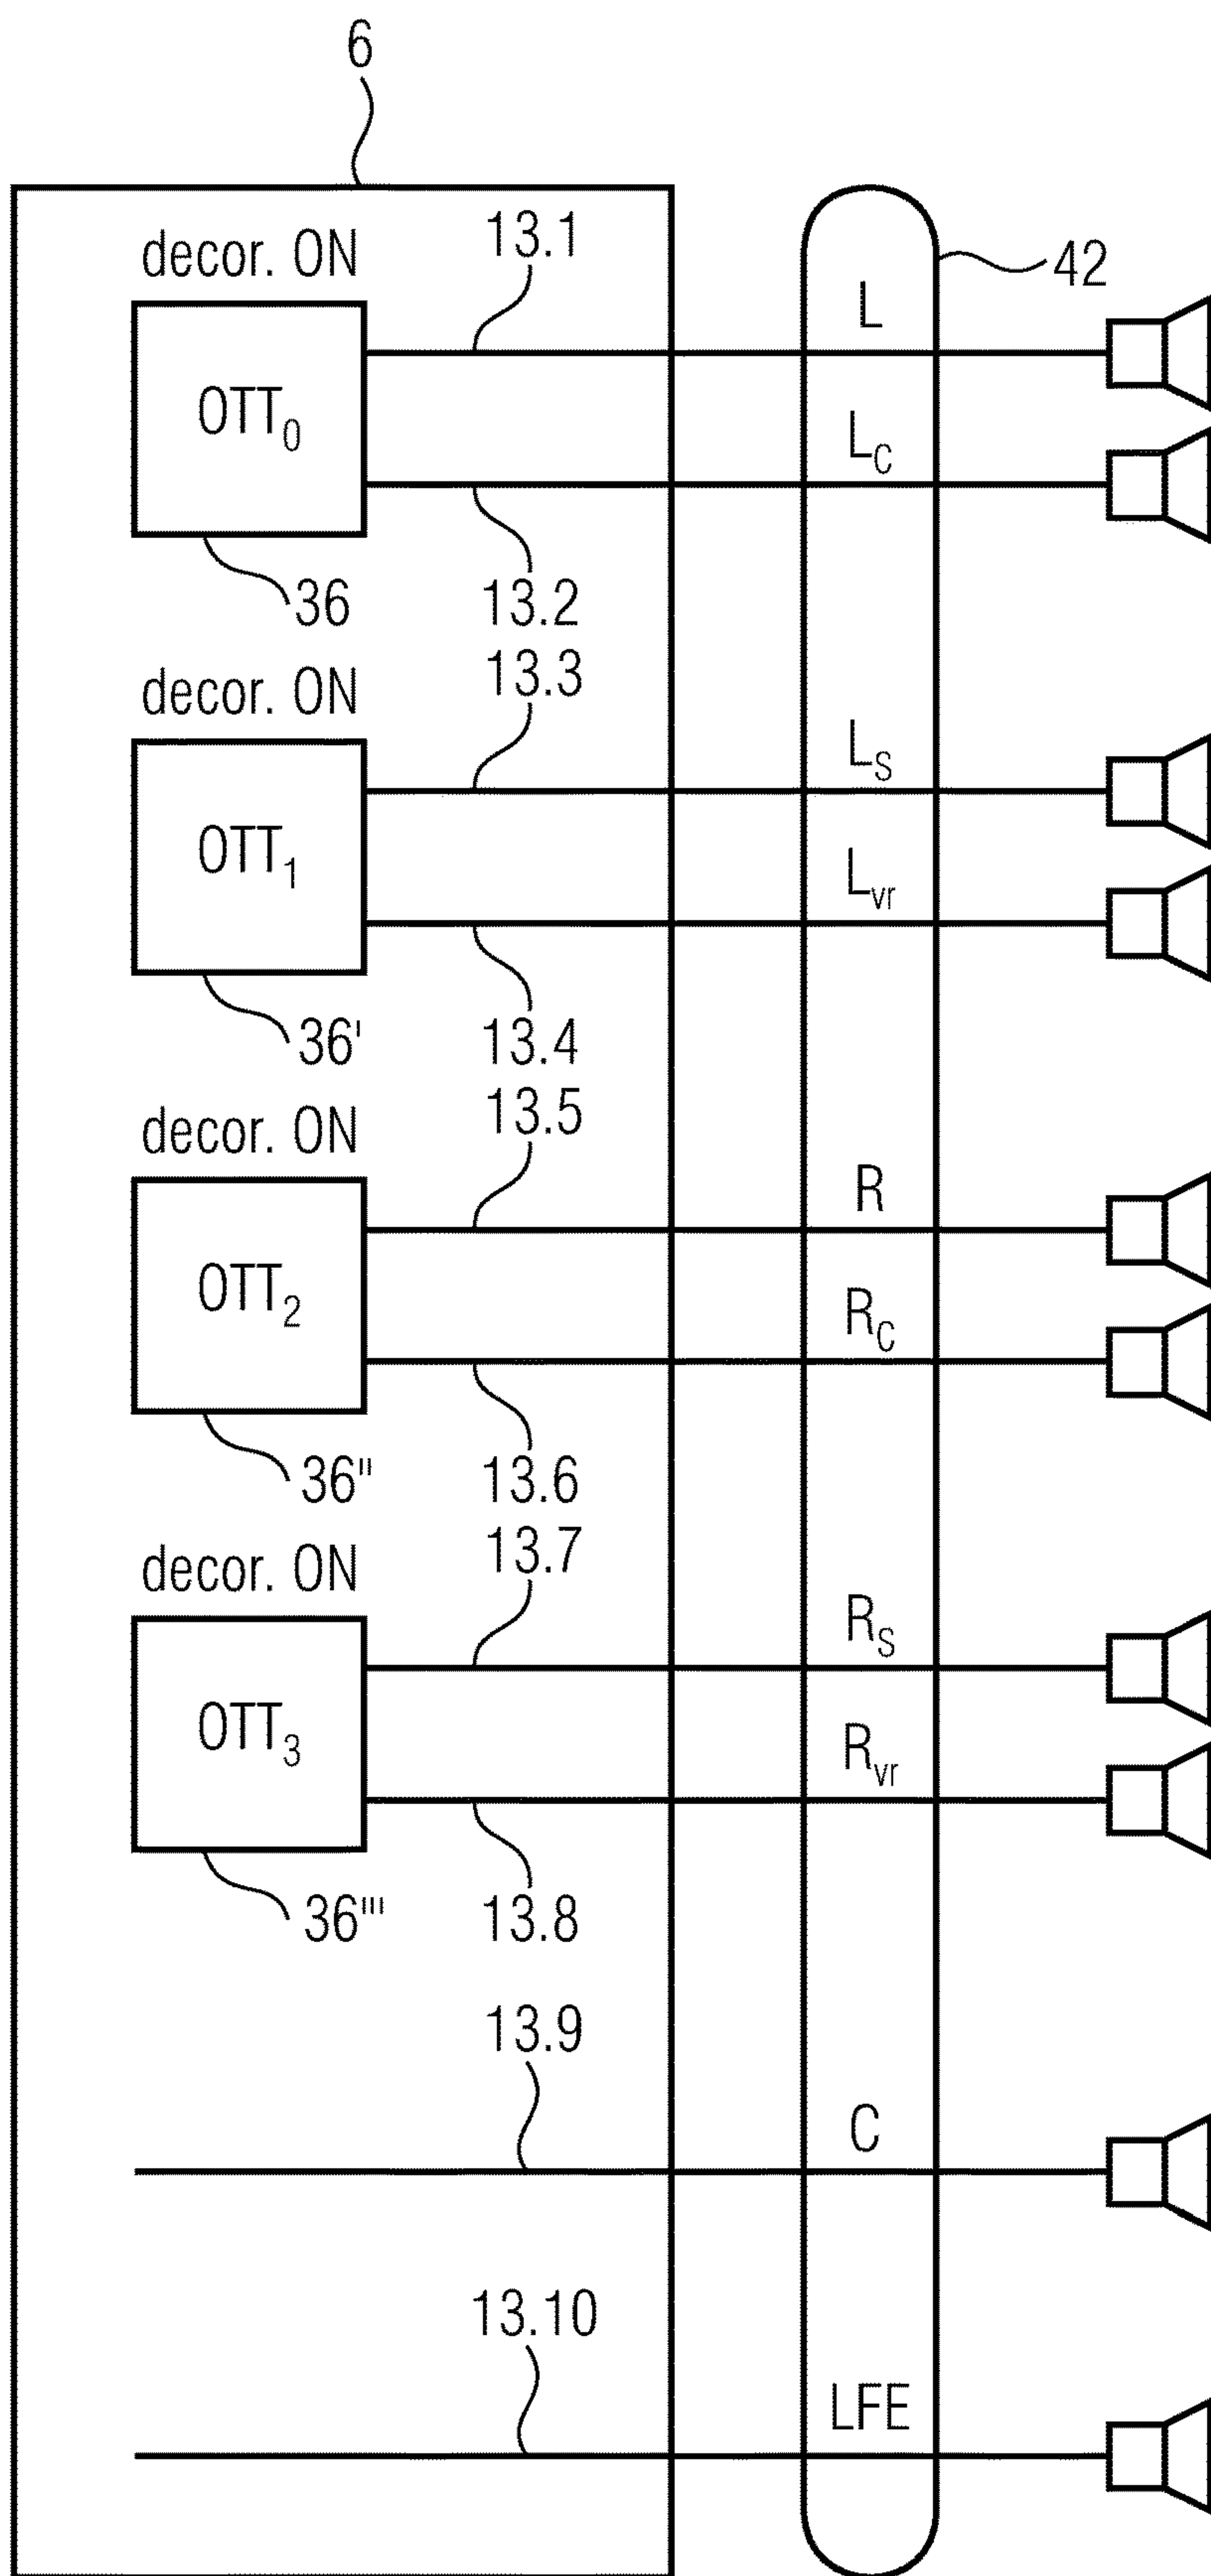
6

decor. ON

13.1

42

L

$OTT_0$

$L_C$

36

13.2

decor. ON

13.3

$L_S$

$OTT_1$

$L_{vr}$

36'

13.4

decor. ON

13.5

R

$OTT_2$

$R_C$

36''

13.6

decor. ON

13.7

$R_S$

$OTT_3$

$R_{vr}$

36'''

13.8

13.9

C

13.10

LFE